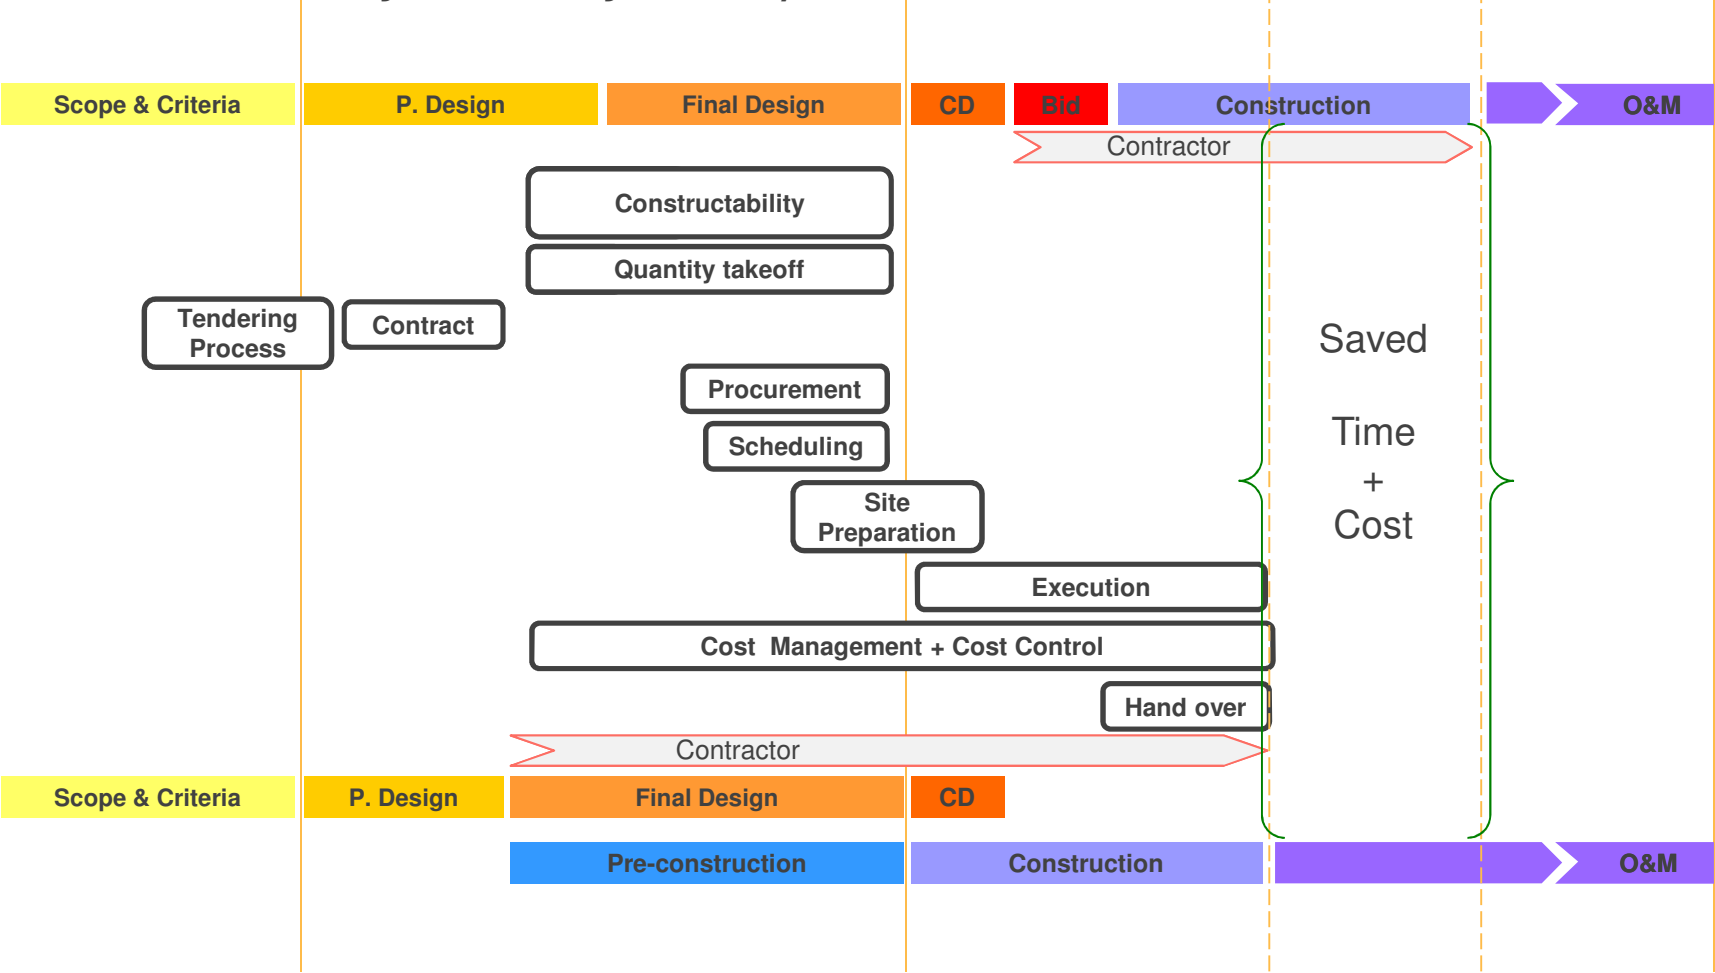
Scope & Criteria
P. Design
Final Design
CD
Bid
Construction
O&M

Contractor

Constructability

Quantity takeoff

Tendering Process

Contract

Procurement

Scheduling

Site Preparation

Execution

Cost Management + Cost Control

Hand over

Saved

Time
+
Cost

Contractor

Scope & Criteria
P. Design
Final Design
CD

Pre-construction
Construction
O&M